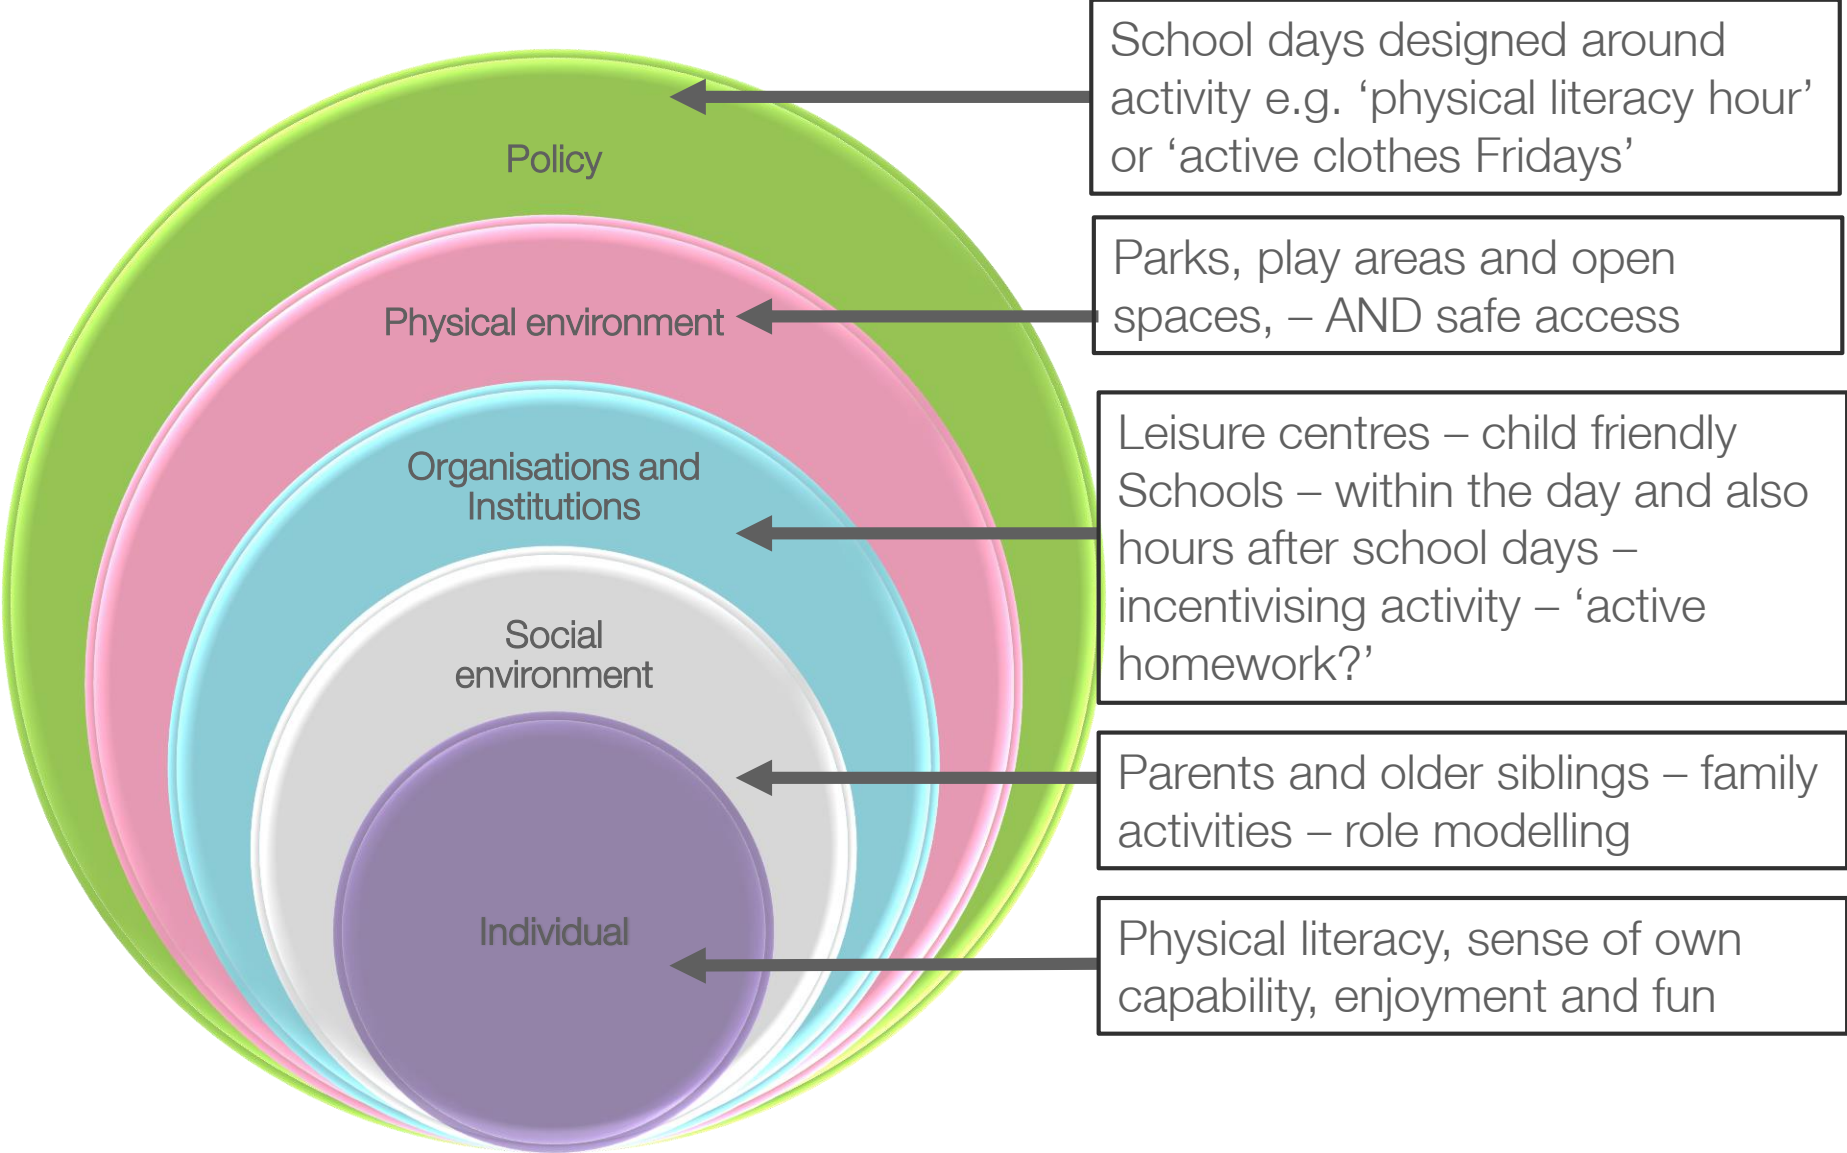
Policy

Physical environment

Organisations and Institutions

Social environment

Individual

School days designed around activity e.g. ‘physical literacy hour’ or ‘active clothes Fridays’

Parks, play areas and open spaces, – AND safe access

Leisure centres – child friendly
Schools – within the day and also hours after school days – incentivising activity – ‘active homework?’

Parents and older siblings – family activities – role modelling

Physical literacy, sense of own capability, enjoyment and fun